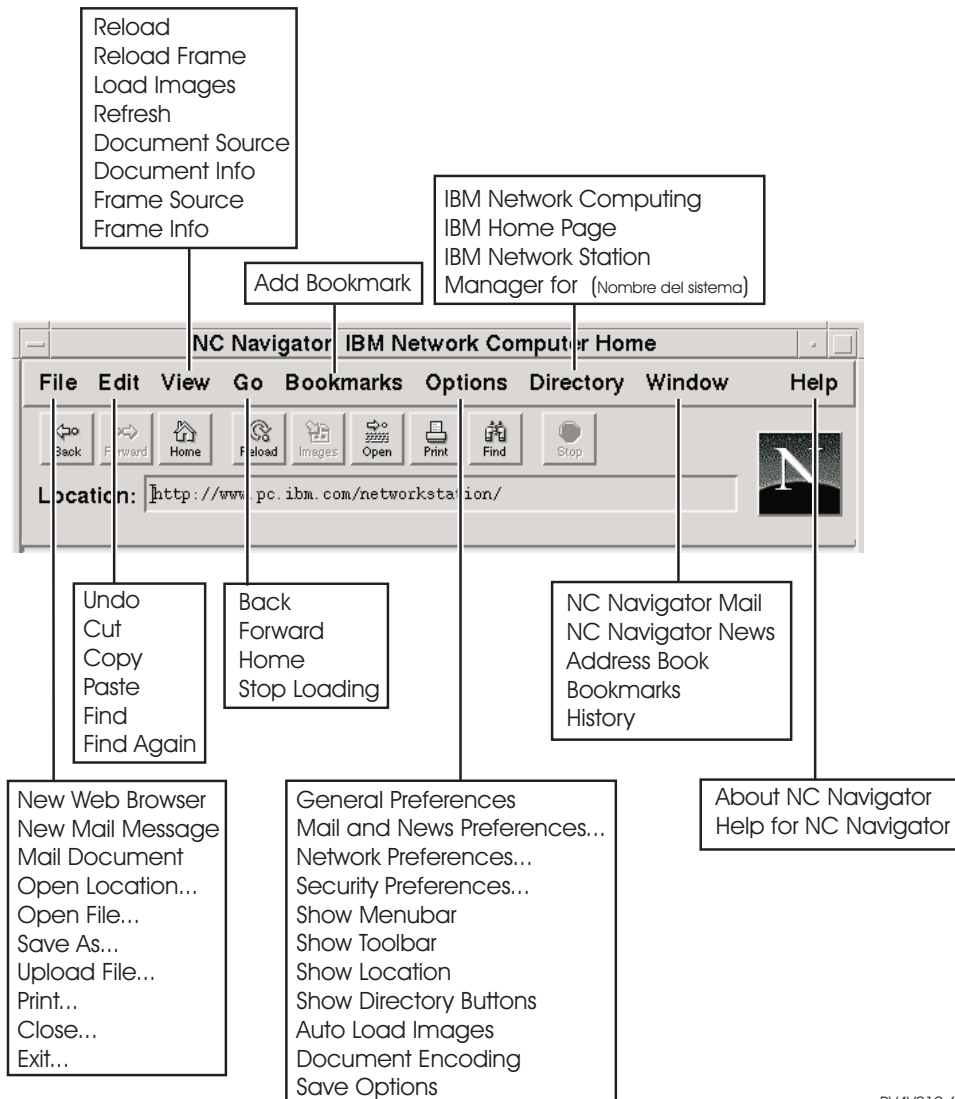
Reload
Reload Frame
Load Images
Refresh
Document Source
Document Info
Frame Source
Frame Info

Add Bookmark

IBM Network Computing
IBM Home Page
IBM Network Station
Manager for (Nombre del sistema)

NC Navigator: IBM Network Computer Home

File Edit View Go Bookmarks Options Directory Window Help

Back Forward Home Reload Images Open Print Find Stop

Location: http://www.pc.ibm.com/networkstation/

Undo
Cut
Copy
Paste
Find
Find Again

Back
Forward
Home
Stop Loading

NC Navigator Mail
NC Navigator News
Address Book
Bookmarks
History

New Web Browser
New Mail Message
Mail Document
Open Location...
Open File...
Save As...
Upload File...
Print...
Close...
Exit...

General Preferences
Mail and News Preferences...
Network Preferences...
Security Preferences...
Show Menubar
Show Toolbar
Show Location
Show Directory Buttons
Auto Load Images
Document Encoding
Save Options

About NC Navigator
Help for NC Navigator

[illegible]